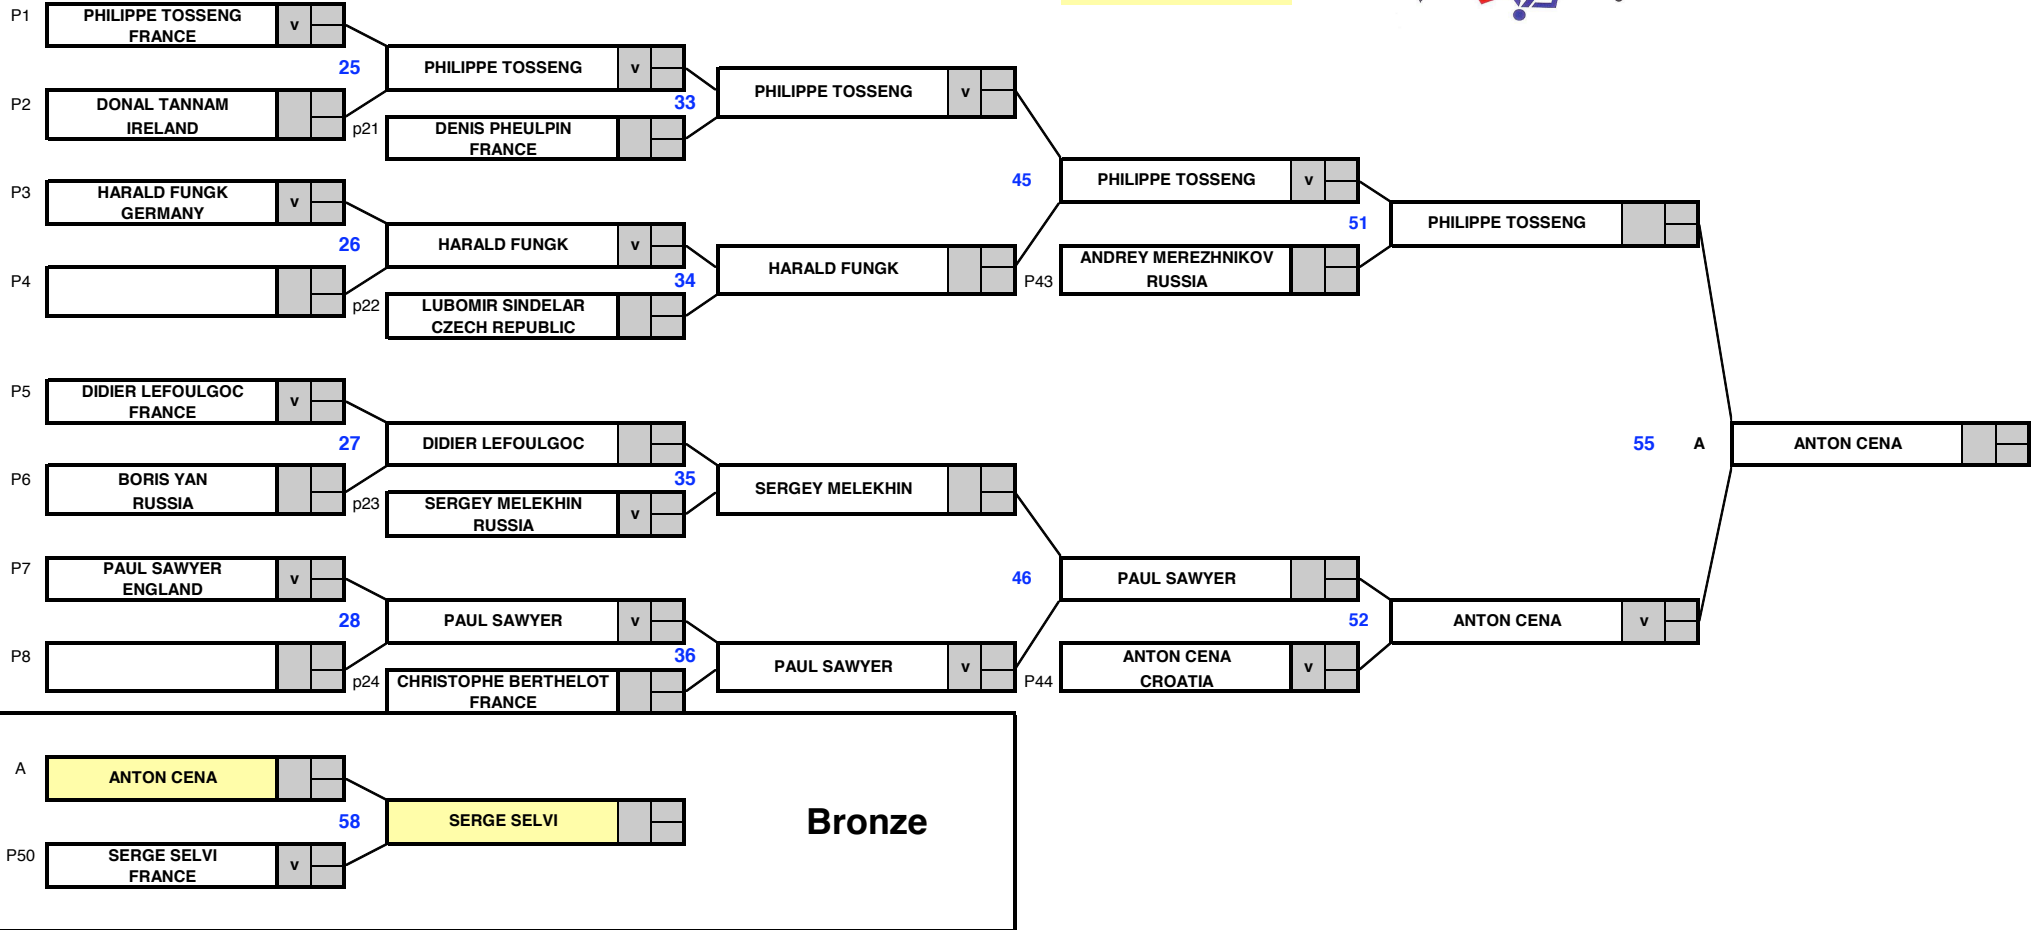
P1 PHILIPPE TOSSENG FRANCE v
25
P2 DONAL TANNAM IRELAND
PHILIPPE TOSSENG v
p21 DENIS PHEULPIN FRANCE
33
PHILIPPE TOSSENG v
P3 HARALD FUNGK GERMANY v
26
P4
HARALD FUNGK v
p22 LUBOMIR SINDELAR CZECH REPUBLIC
34
HARALD FUNGK
45
PHILIPPE TOSSENG v
P43 ANDREY MEREZHNIKOV RUSSIA
51
PHILIPPE TOSSENG
P5 DIDIER LEFOULGOC FRANCE v
27
P6 BORIS YAN RUSSIA
DIDIER LEFOULGOC
p23 SERGEY MELEKHIN RUSSIA v
35
SERGEY MELEKHIN
P7 PAUL SAWYER ENGLAND v
28
P8
PAUL SAWYER v
p24 CHRISTOPHE BERTHELOT FRANCE
36
PAUL SAWYER v
46
PAUL SAWYER
P44 ANTON CENA CROATIA v
52
ANTON CENA v
55 A ANTON CENA
A ANTON CENA
58
P50 SERGE SELVI FRANCE v
SERGE SELVI
Bronze